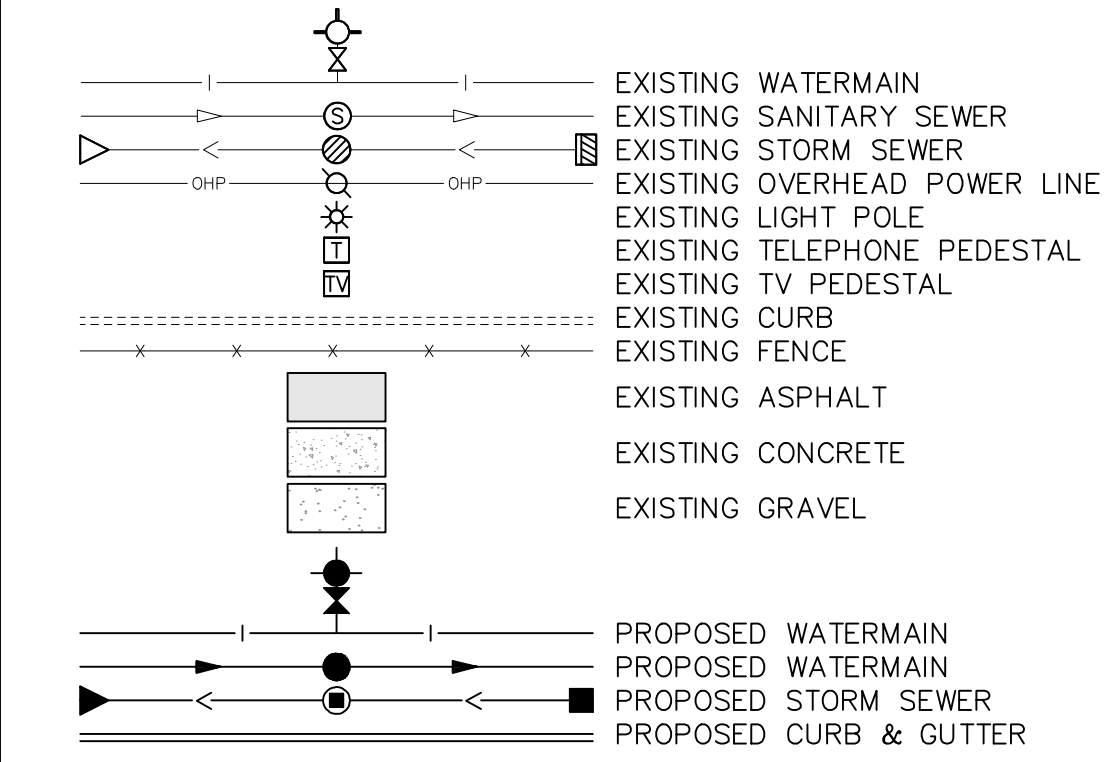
EXISTING WATERMAIN
S EXISTING SANITARY SEWER
EXISTING STORM SEWER
OHP OHP EXISTING OVERHEAD POWER LINE
EXISTING LIGHT POLE
T EXISTING TELEPHONE PEDESTAL
TV EXISTING TV PEDESTAL
EXISTING CURB
EXISTING FENCE
EXISTING ASPHALT
EXISTING CONCRETE
EXISTING GRAVEL
PROPOSED WATERMAIN
PROPOSED WATERMAIN
PROPOSED STORM SEWER
PROPOSED CURB & GUTTER